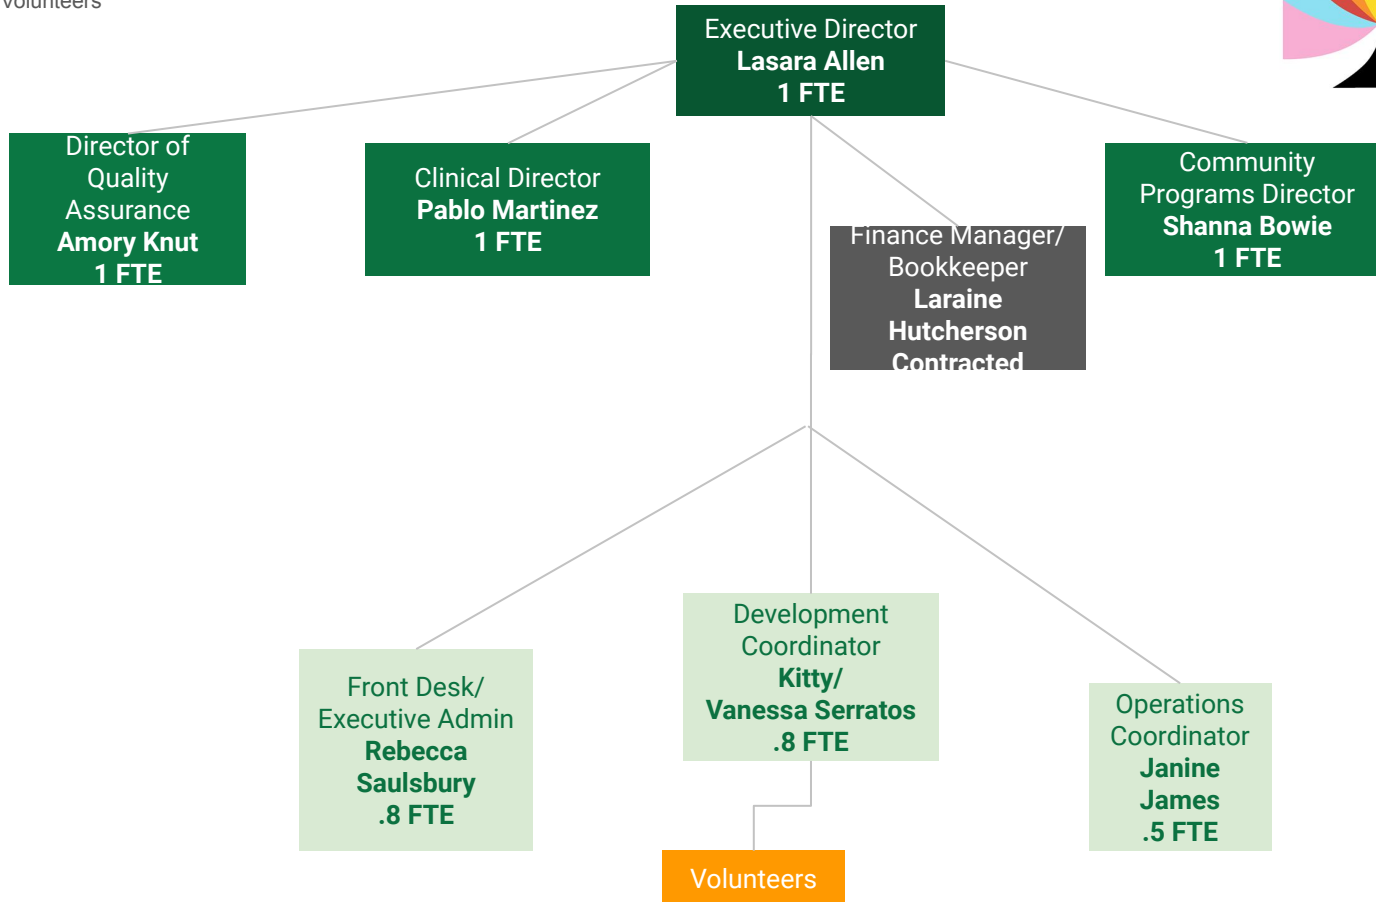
Volunteers

Executive Director
Lasara Allen
1 FTE

Director of Quality Assurance
Amory Knut
1 FTE

Clinical Director
Pablo Martinez
1 FTE

Finance Manager/ Bookkeeper
Laraine Hutcherson
Contracted

Community Programs Director
Shanna Bowie
1 FTE

Front Desk/ Executive Admin
Rebecca Saulsbury
.8 FTE

Development Coordinator
Kitty/ Vanessa Serratos
.8 FTE

Operations Coordinator
Janine James
.5 FTE

Volunteers